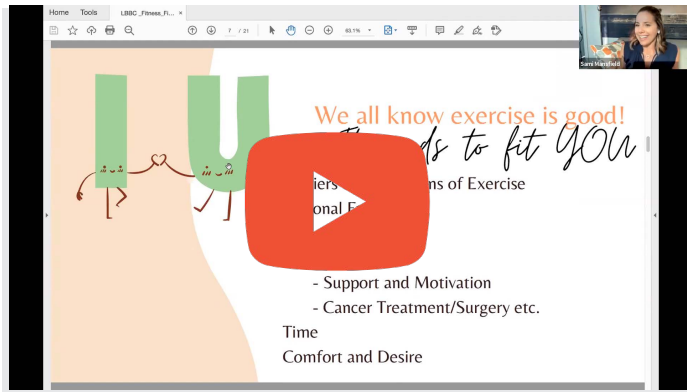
Home Tools LBBC_Fitness_Fi... ×

7 / 21

63.1%

Sami Mansfield

We all know exercise is good!

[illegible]ds to fit YOU

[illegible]iers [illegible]ns of Exercise

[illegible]onal F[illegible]

- Support and Motivation

- Cancer Treatment/Surgery etc.

Time

Comfort and Desire